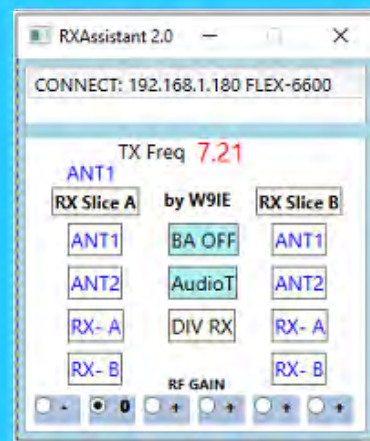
RXAssistant 2.0

CONNECT: 192.168.1.180 FLEX-6600

TX Freq 7.21

ANT1

RX Slice A

by W9IE

RX Slice B

ANT1

BA OFF

ANT1

ANT2

AudioT

ANT2

RX- A

DIV RX

RX- A

RX- B

RF GAIN

RX- B

- 0 + + + +